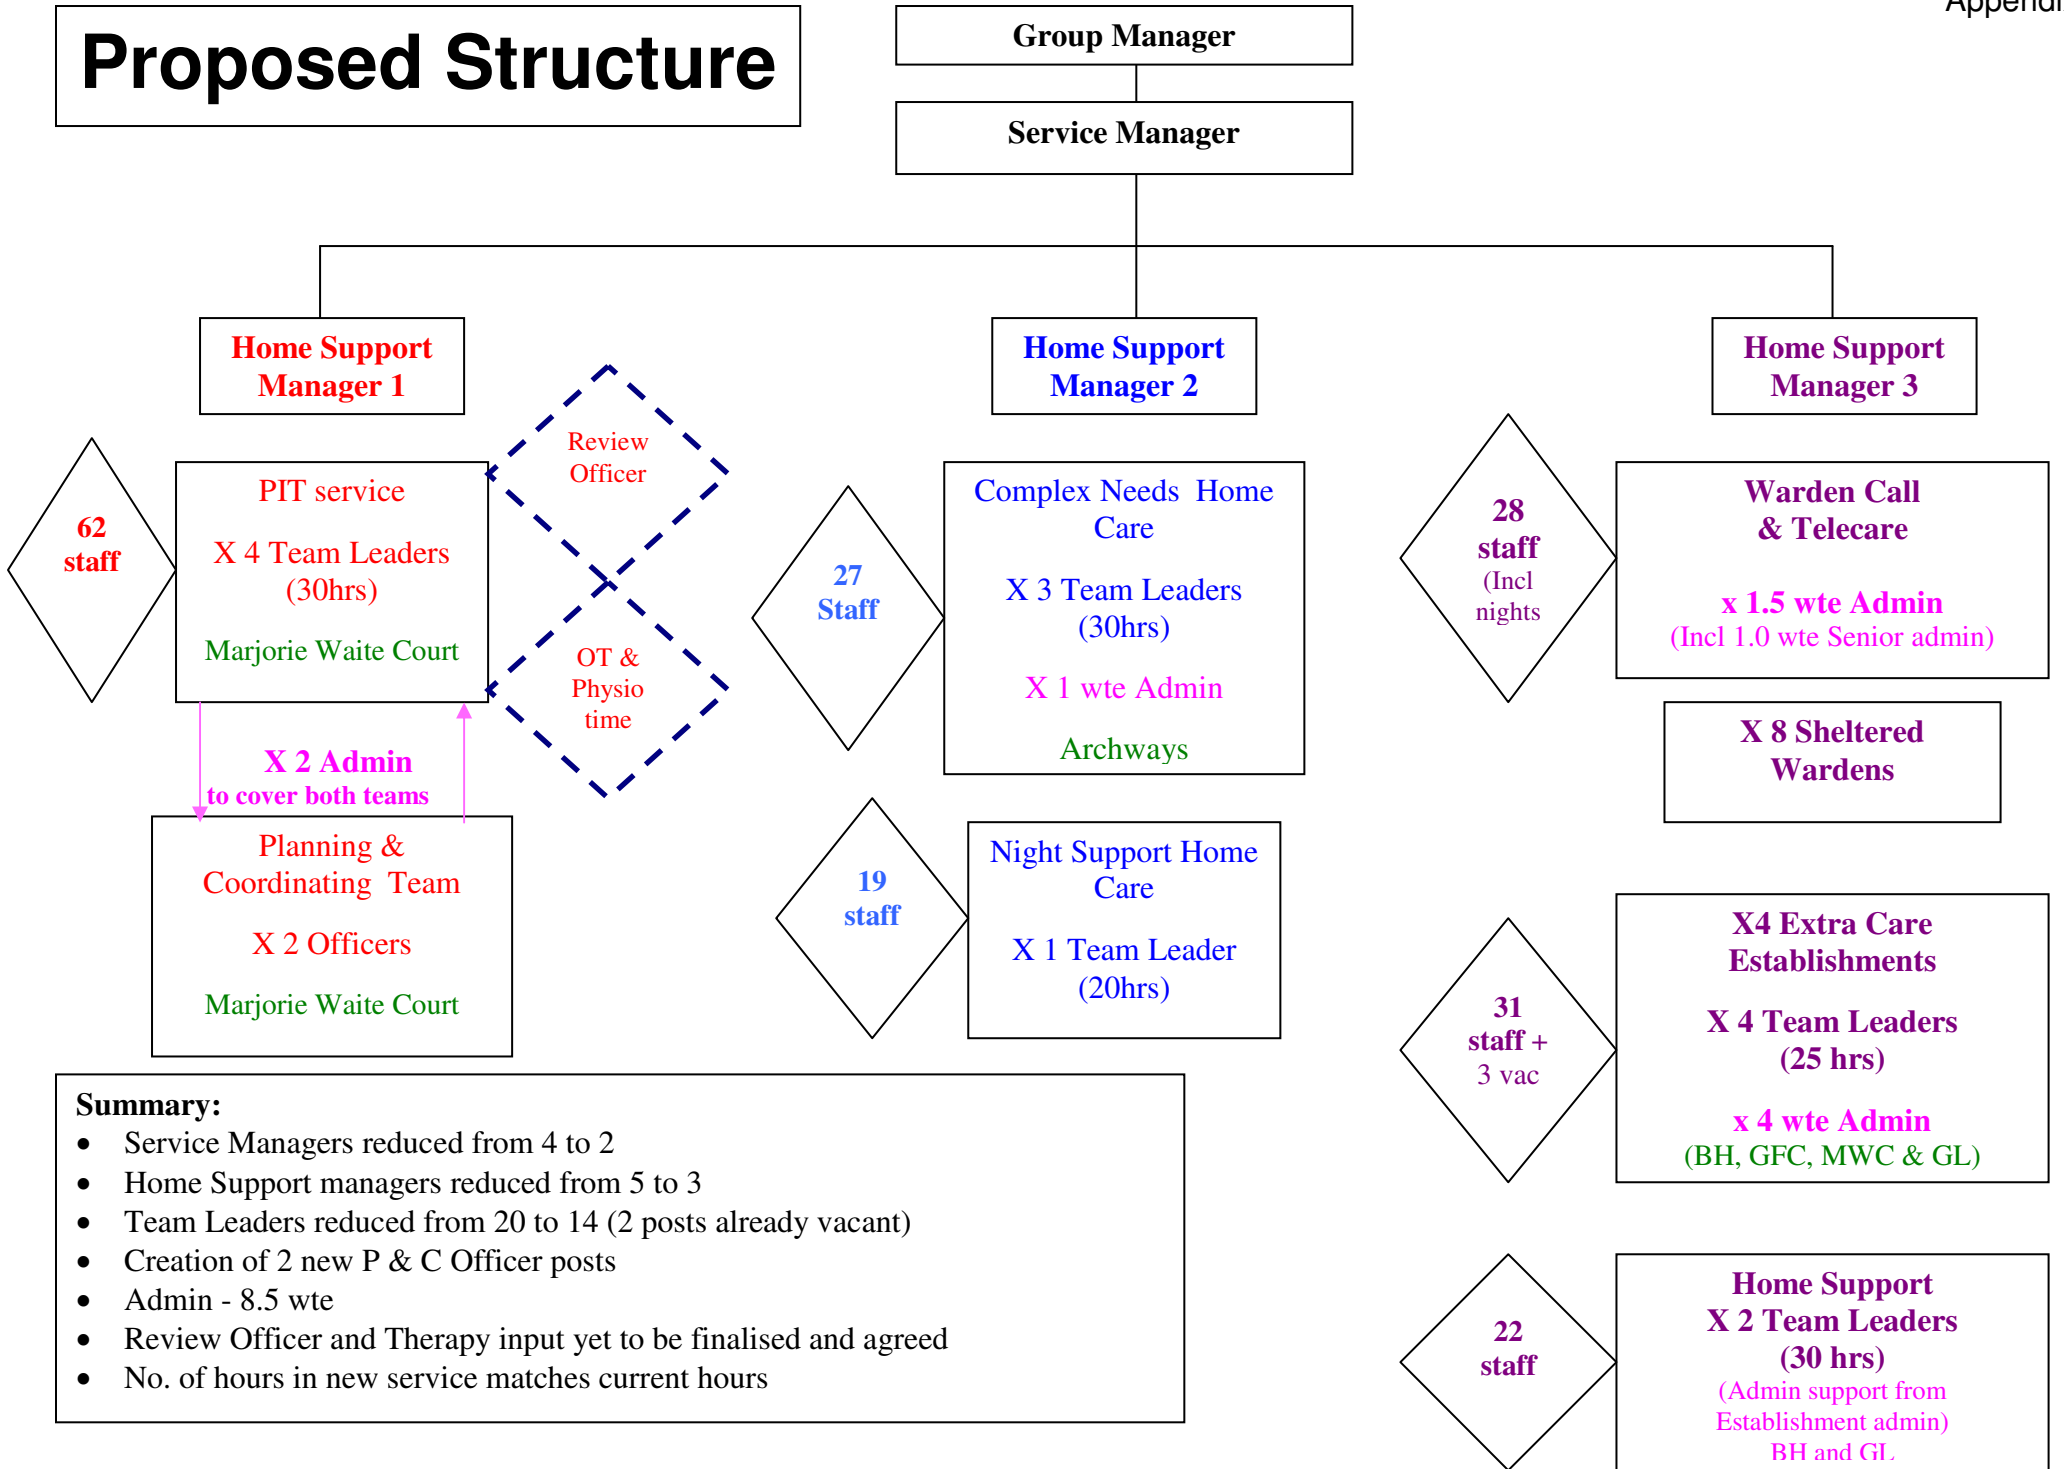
Appendi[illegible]

Proposed Structure

Group Manager

Service Manager

Home Support Manager 1

Home Support Manager 2

Home Support Manager 3

62 staff

PIT service

X 4 Team Leaders (30hrs)

Marjorie Waite Court

Review Officer

OT & Physio time

X 2 Admin
to cover both teams

Planning & Coordinating Team

X 2 Officers

Marjorie Waite Court

27 Staff

Complex Needs Home Care

X 3 Team Leaders (30hrs)

X 1 wte Admin

Archways

19 staff

Night Support Home Care

X 1 Team Leader (20hrs)

28 staff (Incl nights

Warden Call & Telecare

x 1.5 wte Admin
(Incl 1.0 wte Senior admin)

X 8 Sheltered Wardens

31 staff + 3 vac

X4 Extra Care Establishments

X 4 Team Leaders (25 hrs)

x 4 wte Admin
(BH, GFC, MWC & GL)

22 staff

Home Support
X 2 Team Leaders
(30 hrs)
(Admin support from Establishment admin)
BH and GL

Summary:
• Service Managers reduced from 4 to 2
• Home Support managers reduced from 5 to 3
• Team Leaders reduced from 20 to 14 (2 posts already vacant)
• Creation of 2 new P & C Officer posts
• Admin - 8.5 wte
• Review Officer and Therapy input yet to be finalised and agreed
• No. of hours in new service matches current hours